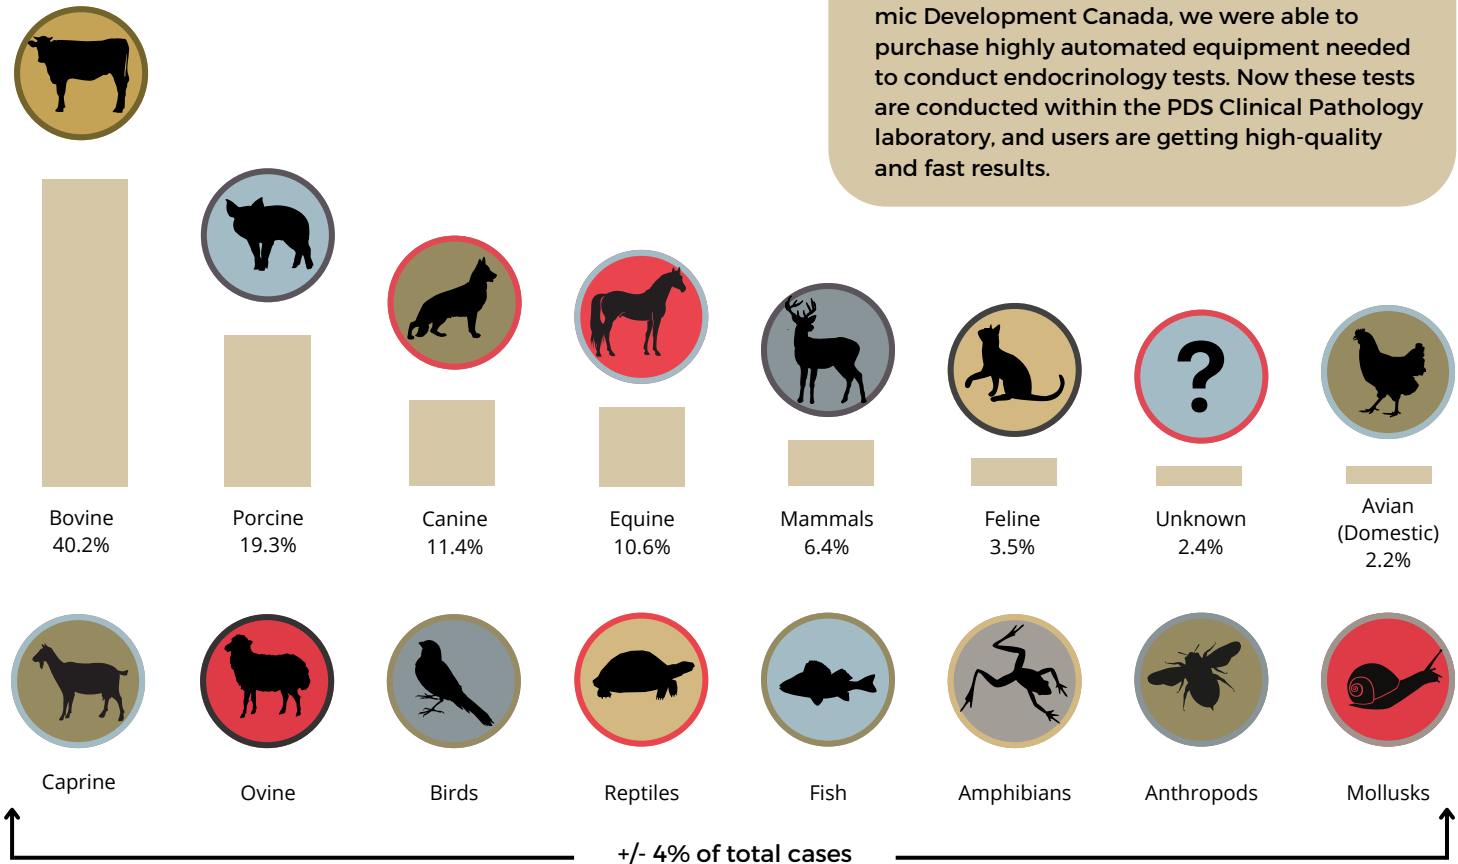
mic Development Canada, we were able to purchase highly automated equipment needed to conduct endocrinology tests. Now these tests are conducted within the PDS Clinical Pathology laboratory, and users are getting high-quality and fast results.

?

Bovine
40.2%

Porcine
19.3%

Canine
11.4%

Equine
10.6%

Mammals
6.4%

Feline
3.5%

Unknown
2.4%

Avian
(Domestic)
2.2%

Caprine

Ovine

Birds

Reptiles

Fish

Amphibians

Anthropods

Mollusks

+/- 4% of total cases